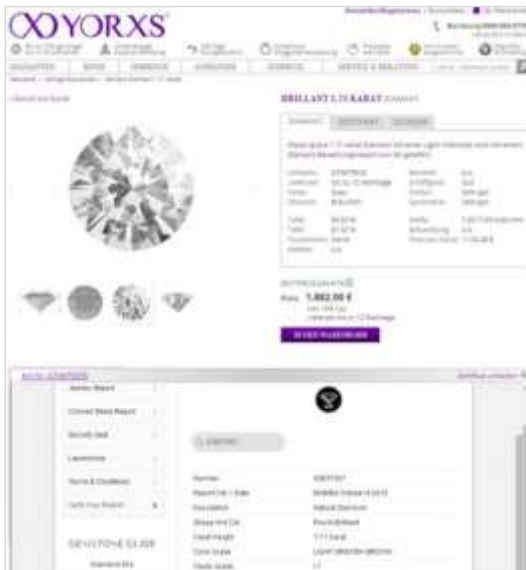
YORXS

BRILLANT 1.71 KARAT

Preis: 1.882,00 €

IN DEN WARENKORB

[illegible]

Jewelry Report

Colored Stone Report

Security Seal

Laserscribe

Terms & Conditions

Verify Your Report

GEMSTONE GUIDE

Number

Report Date

Description

Shape and Cut

Carat Weight

Color Grade

Clarity Grade